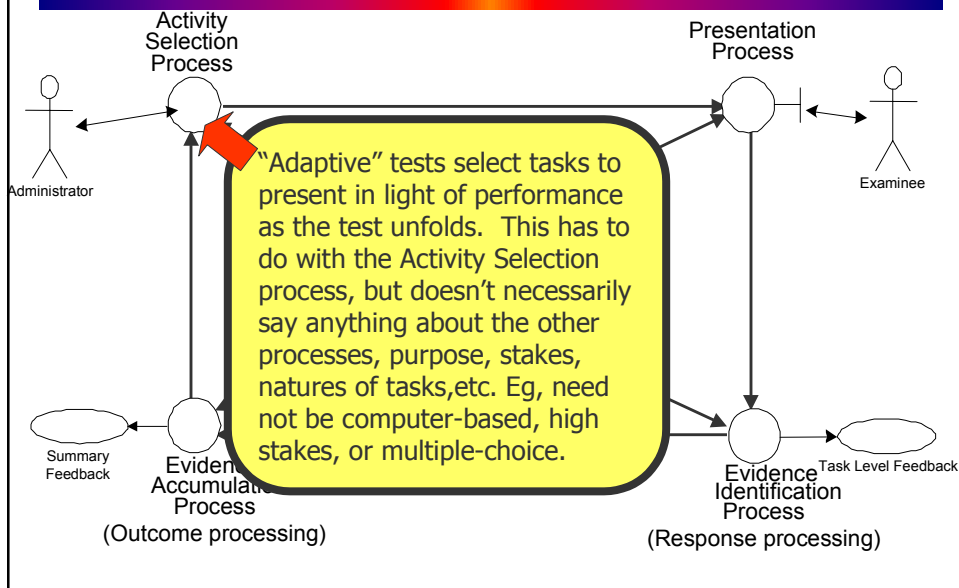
Activity Selection Process

Presentation Process

Administrator

Examinee

“Adaptive” tests select tasks to present in light of performance as the test unfolds. This has to do with the Activity Selection process, but doesn’t necessarily say anything about the other processes, purpose, stakes, natures of tasks,etc. Eg, need not be computer-based, high stakes, or multiple-choice.

Summary Feedback

Eviden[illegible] Accumulati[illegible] Process
(Outcome processing)

Task Level Feedback

Evidence Identification Process
(Response processing)